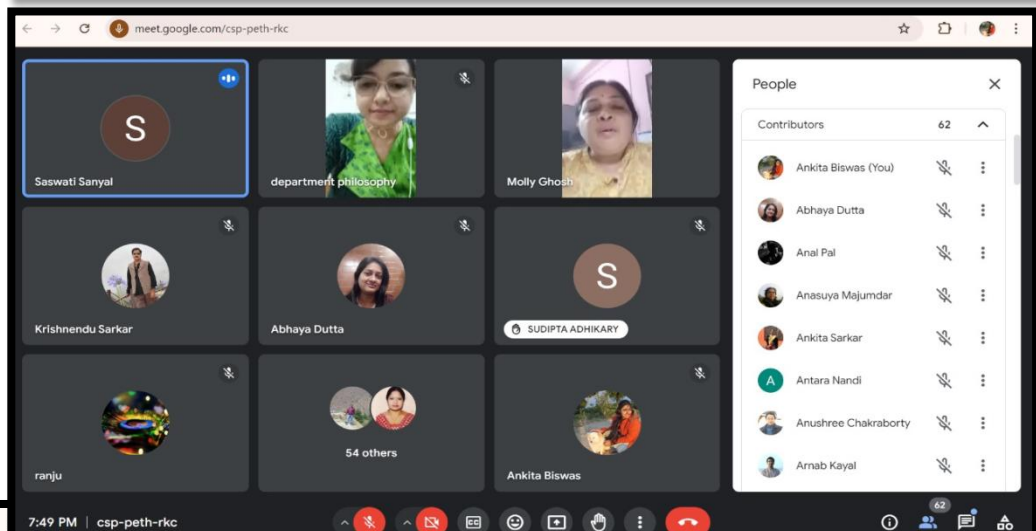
meet.google.com/csp-peth-rkc

S
Saswati Sanyal

department philosophy

Molly Ghosh

Krishnendu Sarkar

Abhaya Dutta

S
SUDIPTA ADHIKARY

ranju

54 others

Ankita Biswas

People

Contributors 62

Ankita Biswas (You)
Abhaya Dutta
Anal Pal
Anasuya Majumdar
Ankita Sarkar
A Antara Nandi
Anushree Chakraborty
Arnab Kayal

7:49 PM | csp-peth-rkc

62